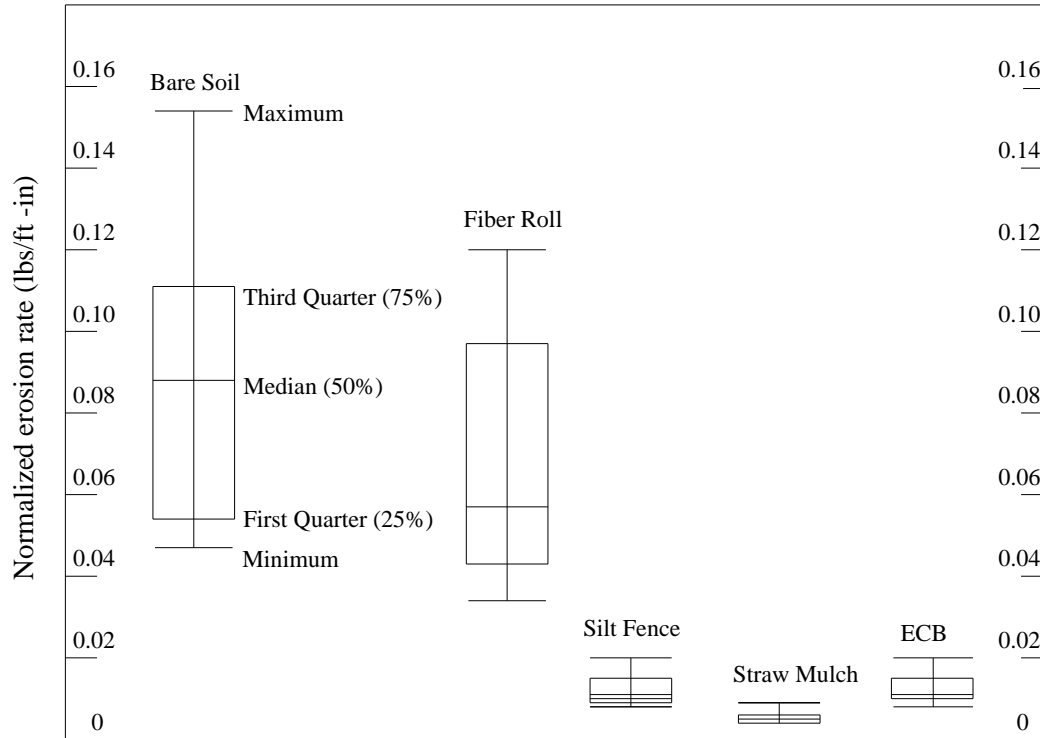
Normalized erosion rate (lbs/ft -in)

0.16
0.14
0.12
0.10
0.08
0.06
0.04
0.02
0

Bare Soil
Maximum
Third Quarter (75%)
Median (50%)
First Quarter (25%)
Minimum

Fiber Roll

Silt Fence

Straw Mulch

ECB

0.16
0.14
0.12
0.10
0.08
0.06
0.04
0.02
0